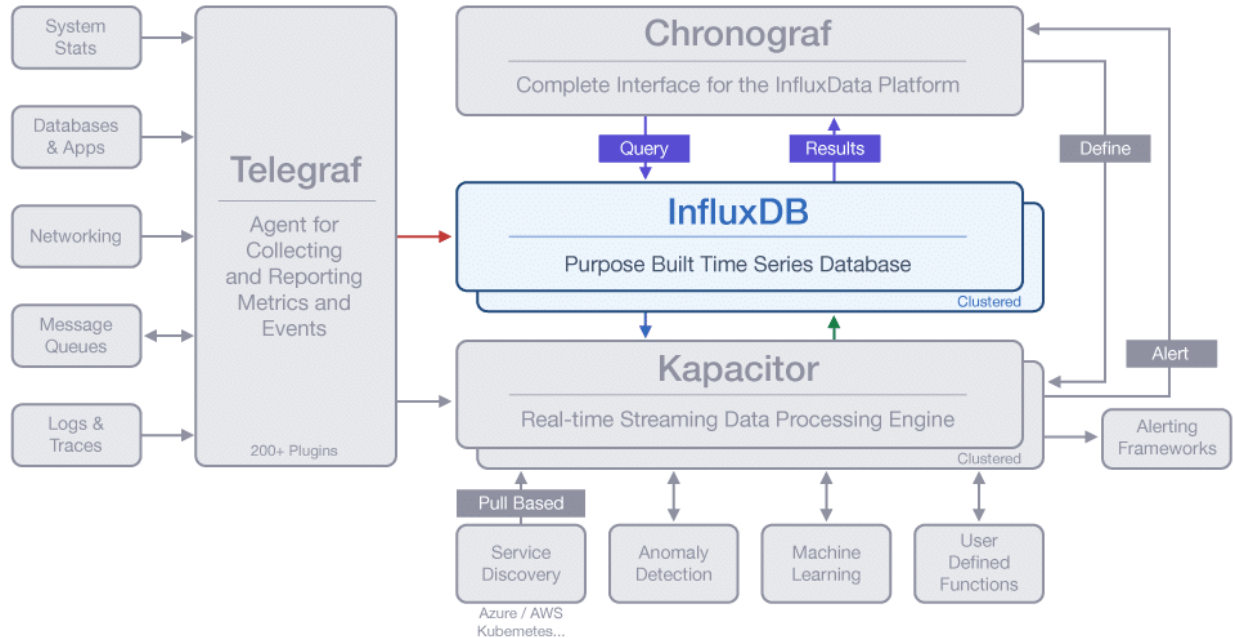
System Stats

Databases & Apps

Networking

Message Queues

Logs & Traces

Telegraf

Agent for Collecting and Reporting Metrics and Events

200+ Plugins

Chronograf

Complete Interface for the InfluxData Platform

Query

Results

Define

InfluxDB

Purpose Built Time Series Database

Clustered

Alert

Kapacitor

Real-time Streaming Data Processing Engine

Clustered

Alerting Frameworks

Pull Based

Service Discovery

Azure / AWS Kubemetes...

Anomaly Detection

Machine Learning

User Defined Functions